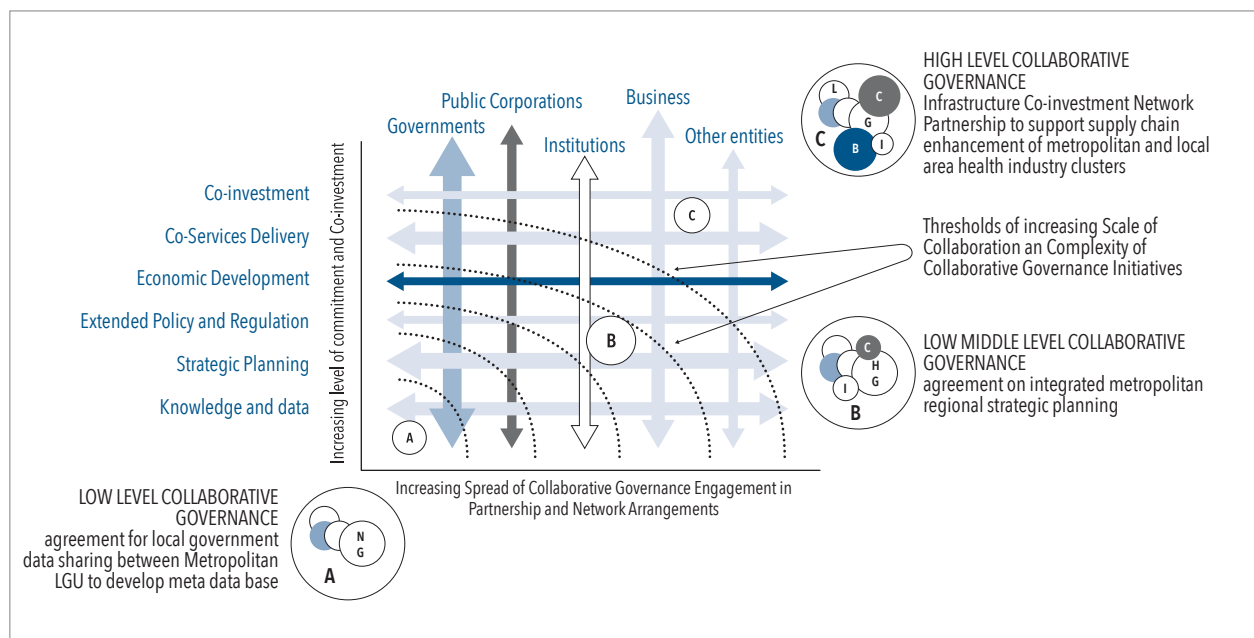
HIGH LEVEL COLLABORATIVE GOVERNANCE
Infrastructure Co-investment Network Partnership to support supply chain enhancement of metropolitan and local area health industry clusters

L
C
G
C
B
I

Public Corporations
Business
Governments
Institutions
Other entities

Co-investment
Co-Services Delivery
Economic Development
Extended Policy and Regulation
Strategic Planning
Knowledge and data

Increasing level of commitment and Co-investment

C
B
A

Thresholds of increasing Scale of Collaboration an Complexity of Collaborative Governance Initiatives

C
H
G
I
B

LOW MIDDLE LEVEL COLLABORATIVE GOVERNANCE
agreement on integrated metropolitan regional strategic planning

Increasing Spread of Collaborative Governance Engagement in Partnership and Network Arrangements

LOW LEVEL COLLABORATIVE GOVERNANCE
agreement for local government data sharing between Metropolitan LGU to develop meta data base

N
G
A